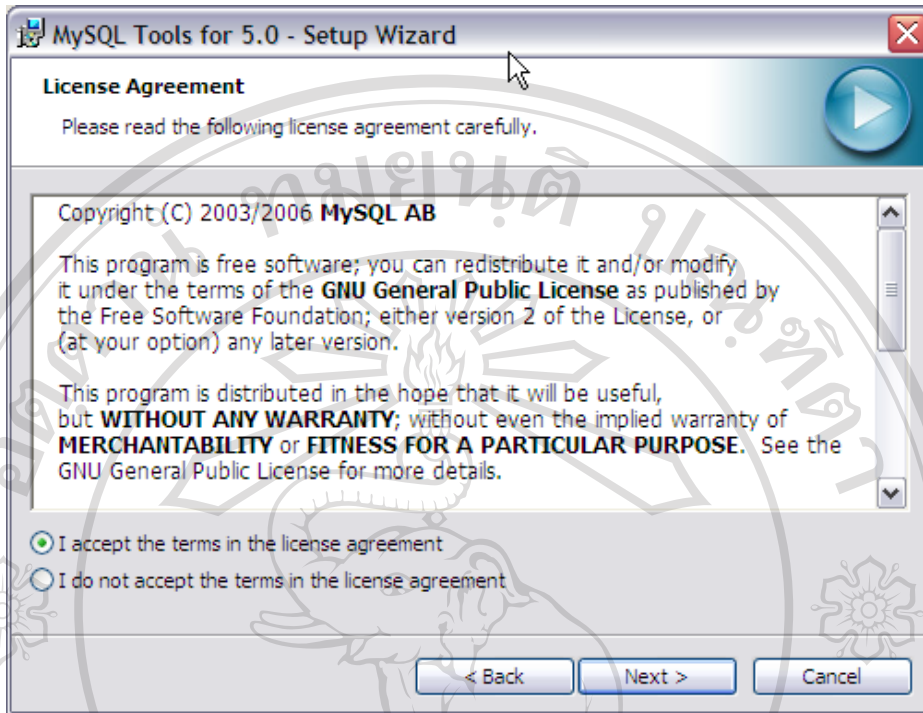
MySQL Tools for 5.0 - Setup Wizard

License Agreement

Please read the following license agreement carefully.

Copyright (C) 2003/2006 MySQL AB

This program is free software; you can redistribute it and/or modify it under the terms of the GNU General Public License as published by the Free Software Foundation; either version 2 of the License, or (at your option) any later version.

This program is distributed in the hope that it will be useful, but WITHOUT ANY WARRANTY; without even the implied warranty of MERCHANTABILITY or FITNESS FOR A PARTICULAR PURPOSE. See the GNU General Public License for more details.

I accept the terms in the license agreement

I do not accept the terms in the license agreement

< Back

Next >

Cancel